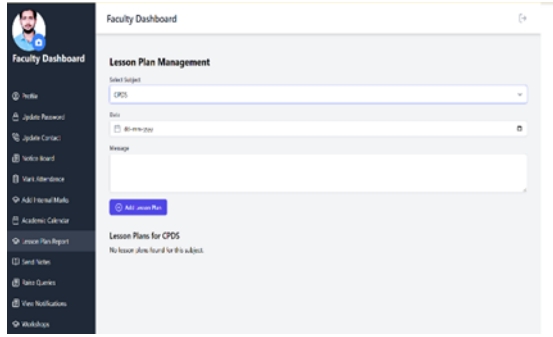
Faculty Dashboard

Profile
Update Password
Update Contact
Notice Board
Mark Attendance
Add Internal Marks
Academic Calendar
Lesson Plan Report
Send Notes
Raise Queries
View Notifications
Workshops

Faculty Dashboard

Lesson Plan Management

Select Subject
CPDS

Date
dd-mm-yyyy

Message

Add Lesson Plan

Lesson Plans for CPDS
No lesson plans found for this subject.